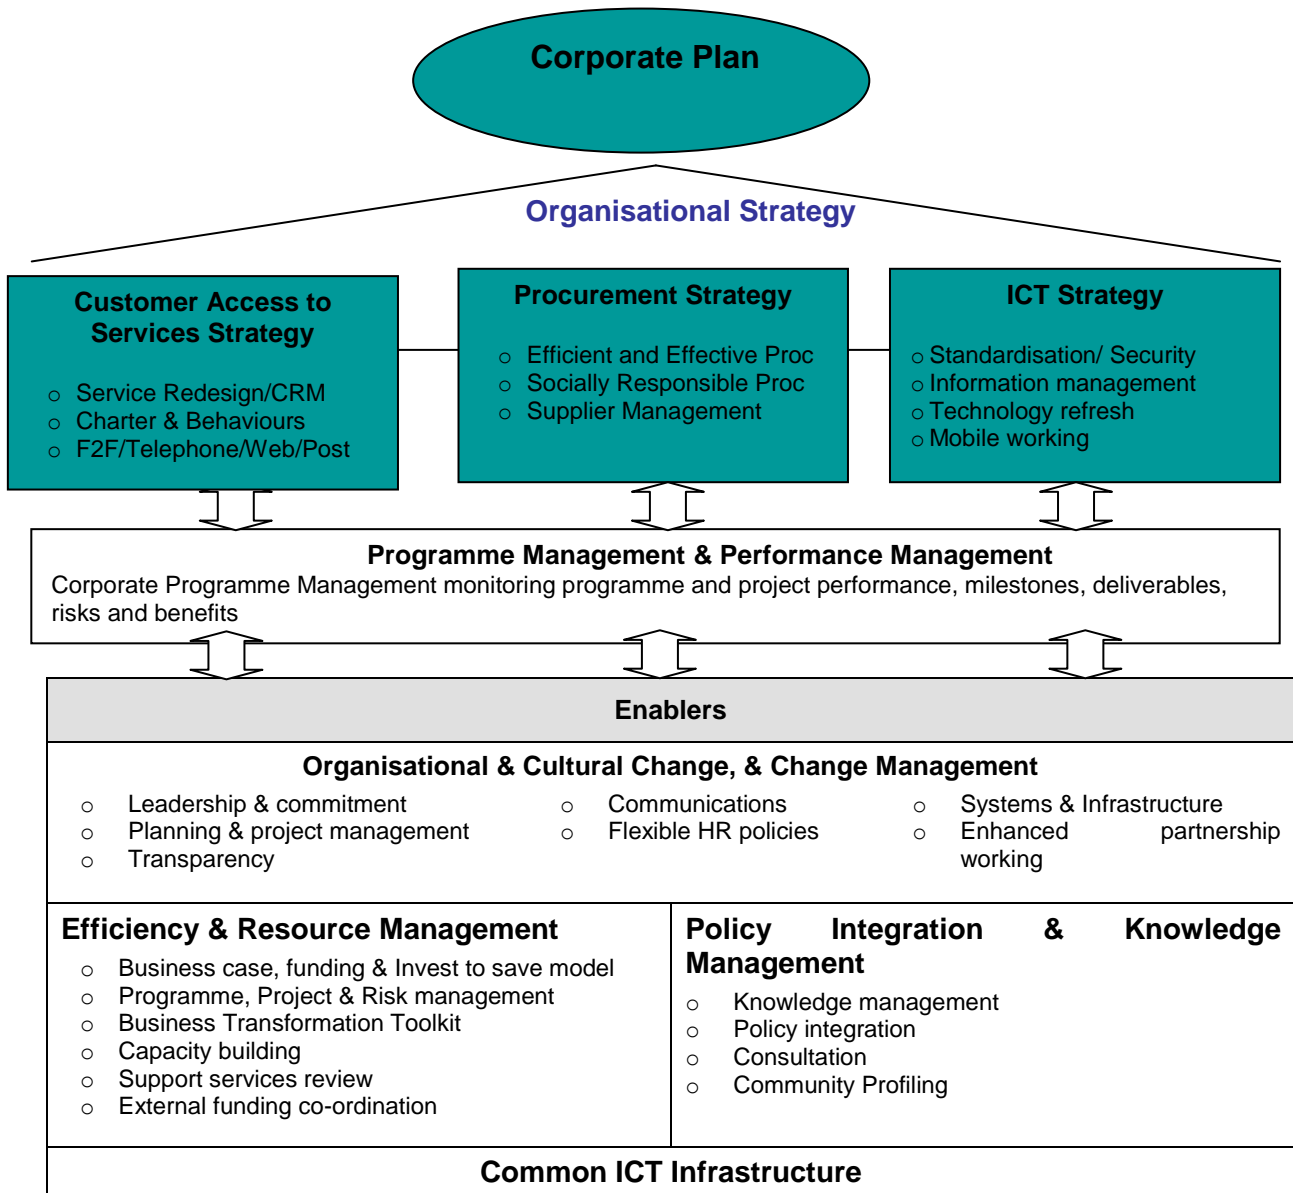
Corporate Plan

Organisational Strategy

Customer Access to Services Strategy

- Service Redesign/CRM
- Charter & Behaviours
- F2F/Telephone/Web/Post

Procurement Strategy

- Efficient and Effective Proc
- Socially Responsible Proc
- Supplier Management

ICT Strategy

- Standardisation/ Security
- Information management
- Technology refresh
- Mobile working

Programme Management & Performance Management
Corporate Programme Management monitoring programme and project performance, milestones, deliverables, risks and benefits

Enablers

Organisational & Cultural Change, & Change Management

- Leadership & commitment
- Planning & project management
- Transparency

- Communications
- Flexible HR policies

- Systems & Infrastructure
- Enhanced partnership working

Efficiency & Resource Management

- Business case, funding & Invest to save model
- Programme, Project & Risk management
- Business Transformation Toolkit
- Capacity building
- Support services review
- External funding co-ordination

Policy Integration & Knowledge Management

- Knowledge management
- Policy integration
- Consultation
- Community Profiling

Common ICT Infrastructure